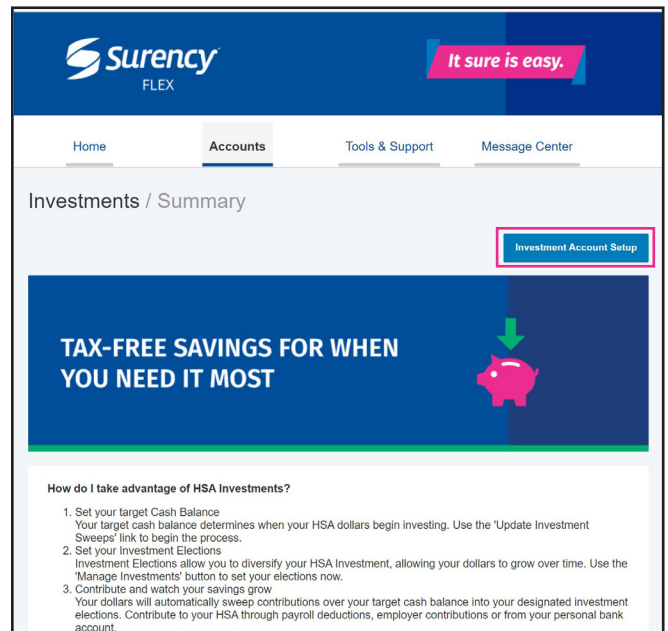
Surency
FLEX

It sure is easy.

Home
Accounts
Tools & Support
Message Center

Investments / Summary

Investment Account Setup

TAX-FREE SAVINGS FOR WHEN YOU NEED IT MOST

How do I take advantage of HSA Investments?

1. Set your target Cash Balance
Your target cash balance determines when your HSA dollars begin investing. Use the 'Update Investment Sweeps' link to begin the process.
2. Set your Investment Elections
Investment Elections allow you to diversify your HSA Investment, allowing your dollars to grow over time. Use the 'Manage Investments' button to set your elections now.
3. Contribute and watch your savings grow
Your dollars will automatically sweep contributions over your target cash balance into your designated investment elections. Contribute to your HSA through payroll deductions, employer contributions or from your personal bank account.